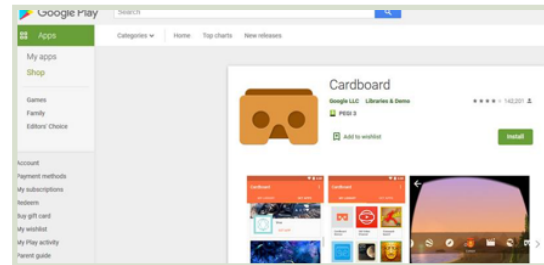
Google Play

Search

Apps

My apps

Shop

Games

Family

Editors' Choice

Account

Payment methods

My subscriptions

Redeem

Buy gift card

My wishlist

My Play activity

Parent guide

Categories

Home

Top charts

New releases

Cardboard

Google LLC

Libraries & Demo

142,201

PEGI 3

Add to wishlist

Install

Cardboard

Cardboard